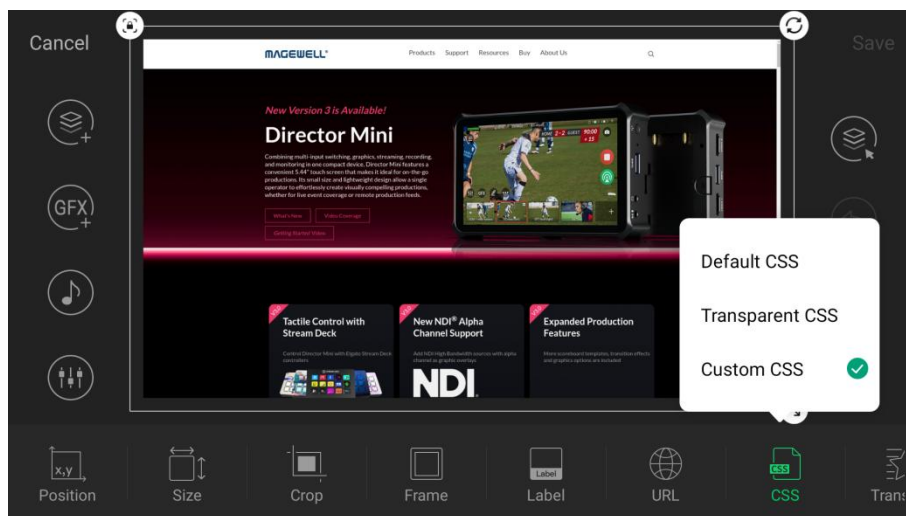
Cancel

Save

MAGEWELL

Products Support Resources Buy About Us

New Version 3 is Available!

Director Mini

Combining multi-input switching, graphics, streaming, recording, and monitoring in one compact device, Director Mini features a convenient 5.44" touch screen that makes it ideal for on-the-go productions. Its small size and lightweight design allow a single operator to effortlessly create visually compelling productions, whether for live event coverage or remote production feeds.

What's New

Video Coverage

Getting Started Video

Tactile Control with Stream Deck

Control Director Mini with Elgato Stream Deck controllers

New NDI® Alpha Channel Support

Add NDI High Bandwidth sources with alpha channel as graphic overlays

NDI

Expanded Production Features

More scoreboard templates, transition effects and graphics options are included

GFX

Default CSS

Transparent CSS

Custom CSS

x,y

Position

Size

Crop

Frame

Label

Label

URL

CSS

CSS

Trans